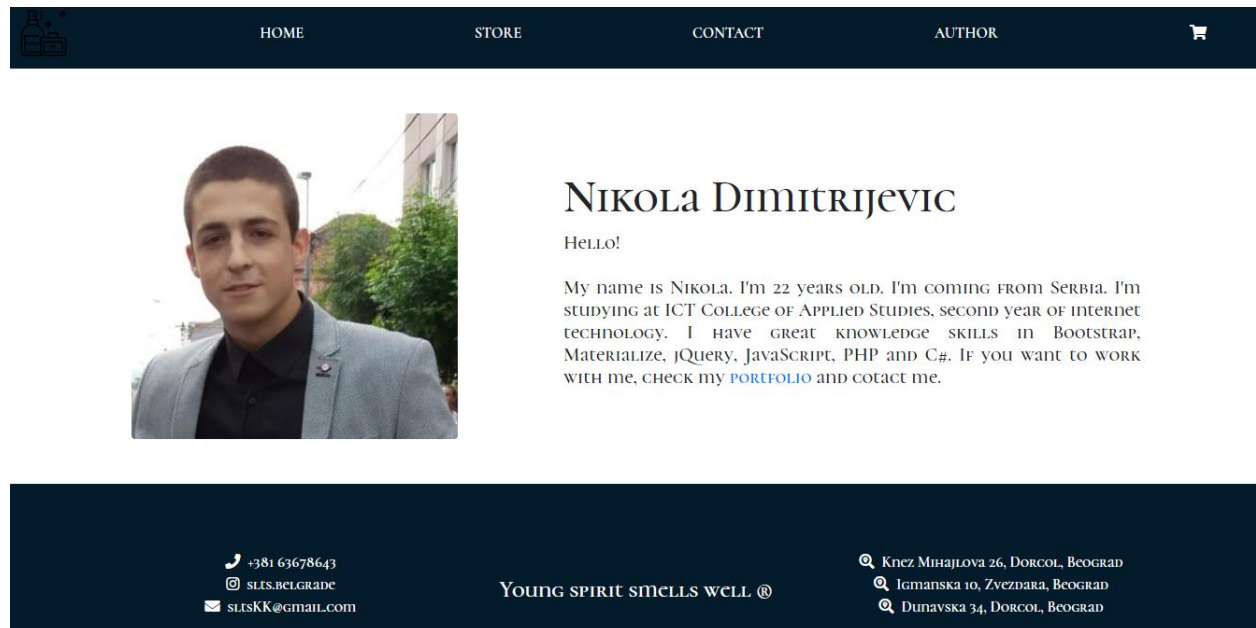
HOME STORE CONTACT AUTHOR

Nikola Dimitrijevic

Hello!

My name is Nikola. I'm 22 years old. I'm coming from Serbia. I'm studying at ICT College of Applied Studies, second year of internet technology. I have great knowledge skills in Bootstrap, Materialize, jQuery, JavaScript, PHP and C#. If you want to work with me, check my portfolio and cotact me.

+381 63678643
slts.belgrade
sltsKK@gmail.com

Young spirit smells well ®

Knez Mihajlova 26, Dorcol, Beograd
Igmanska 10, Zvezdara, Beograd
Dunavska 34, Dorcol, Beograd